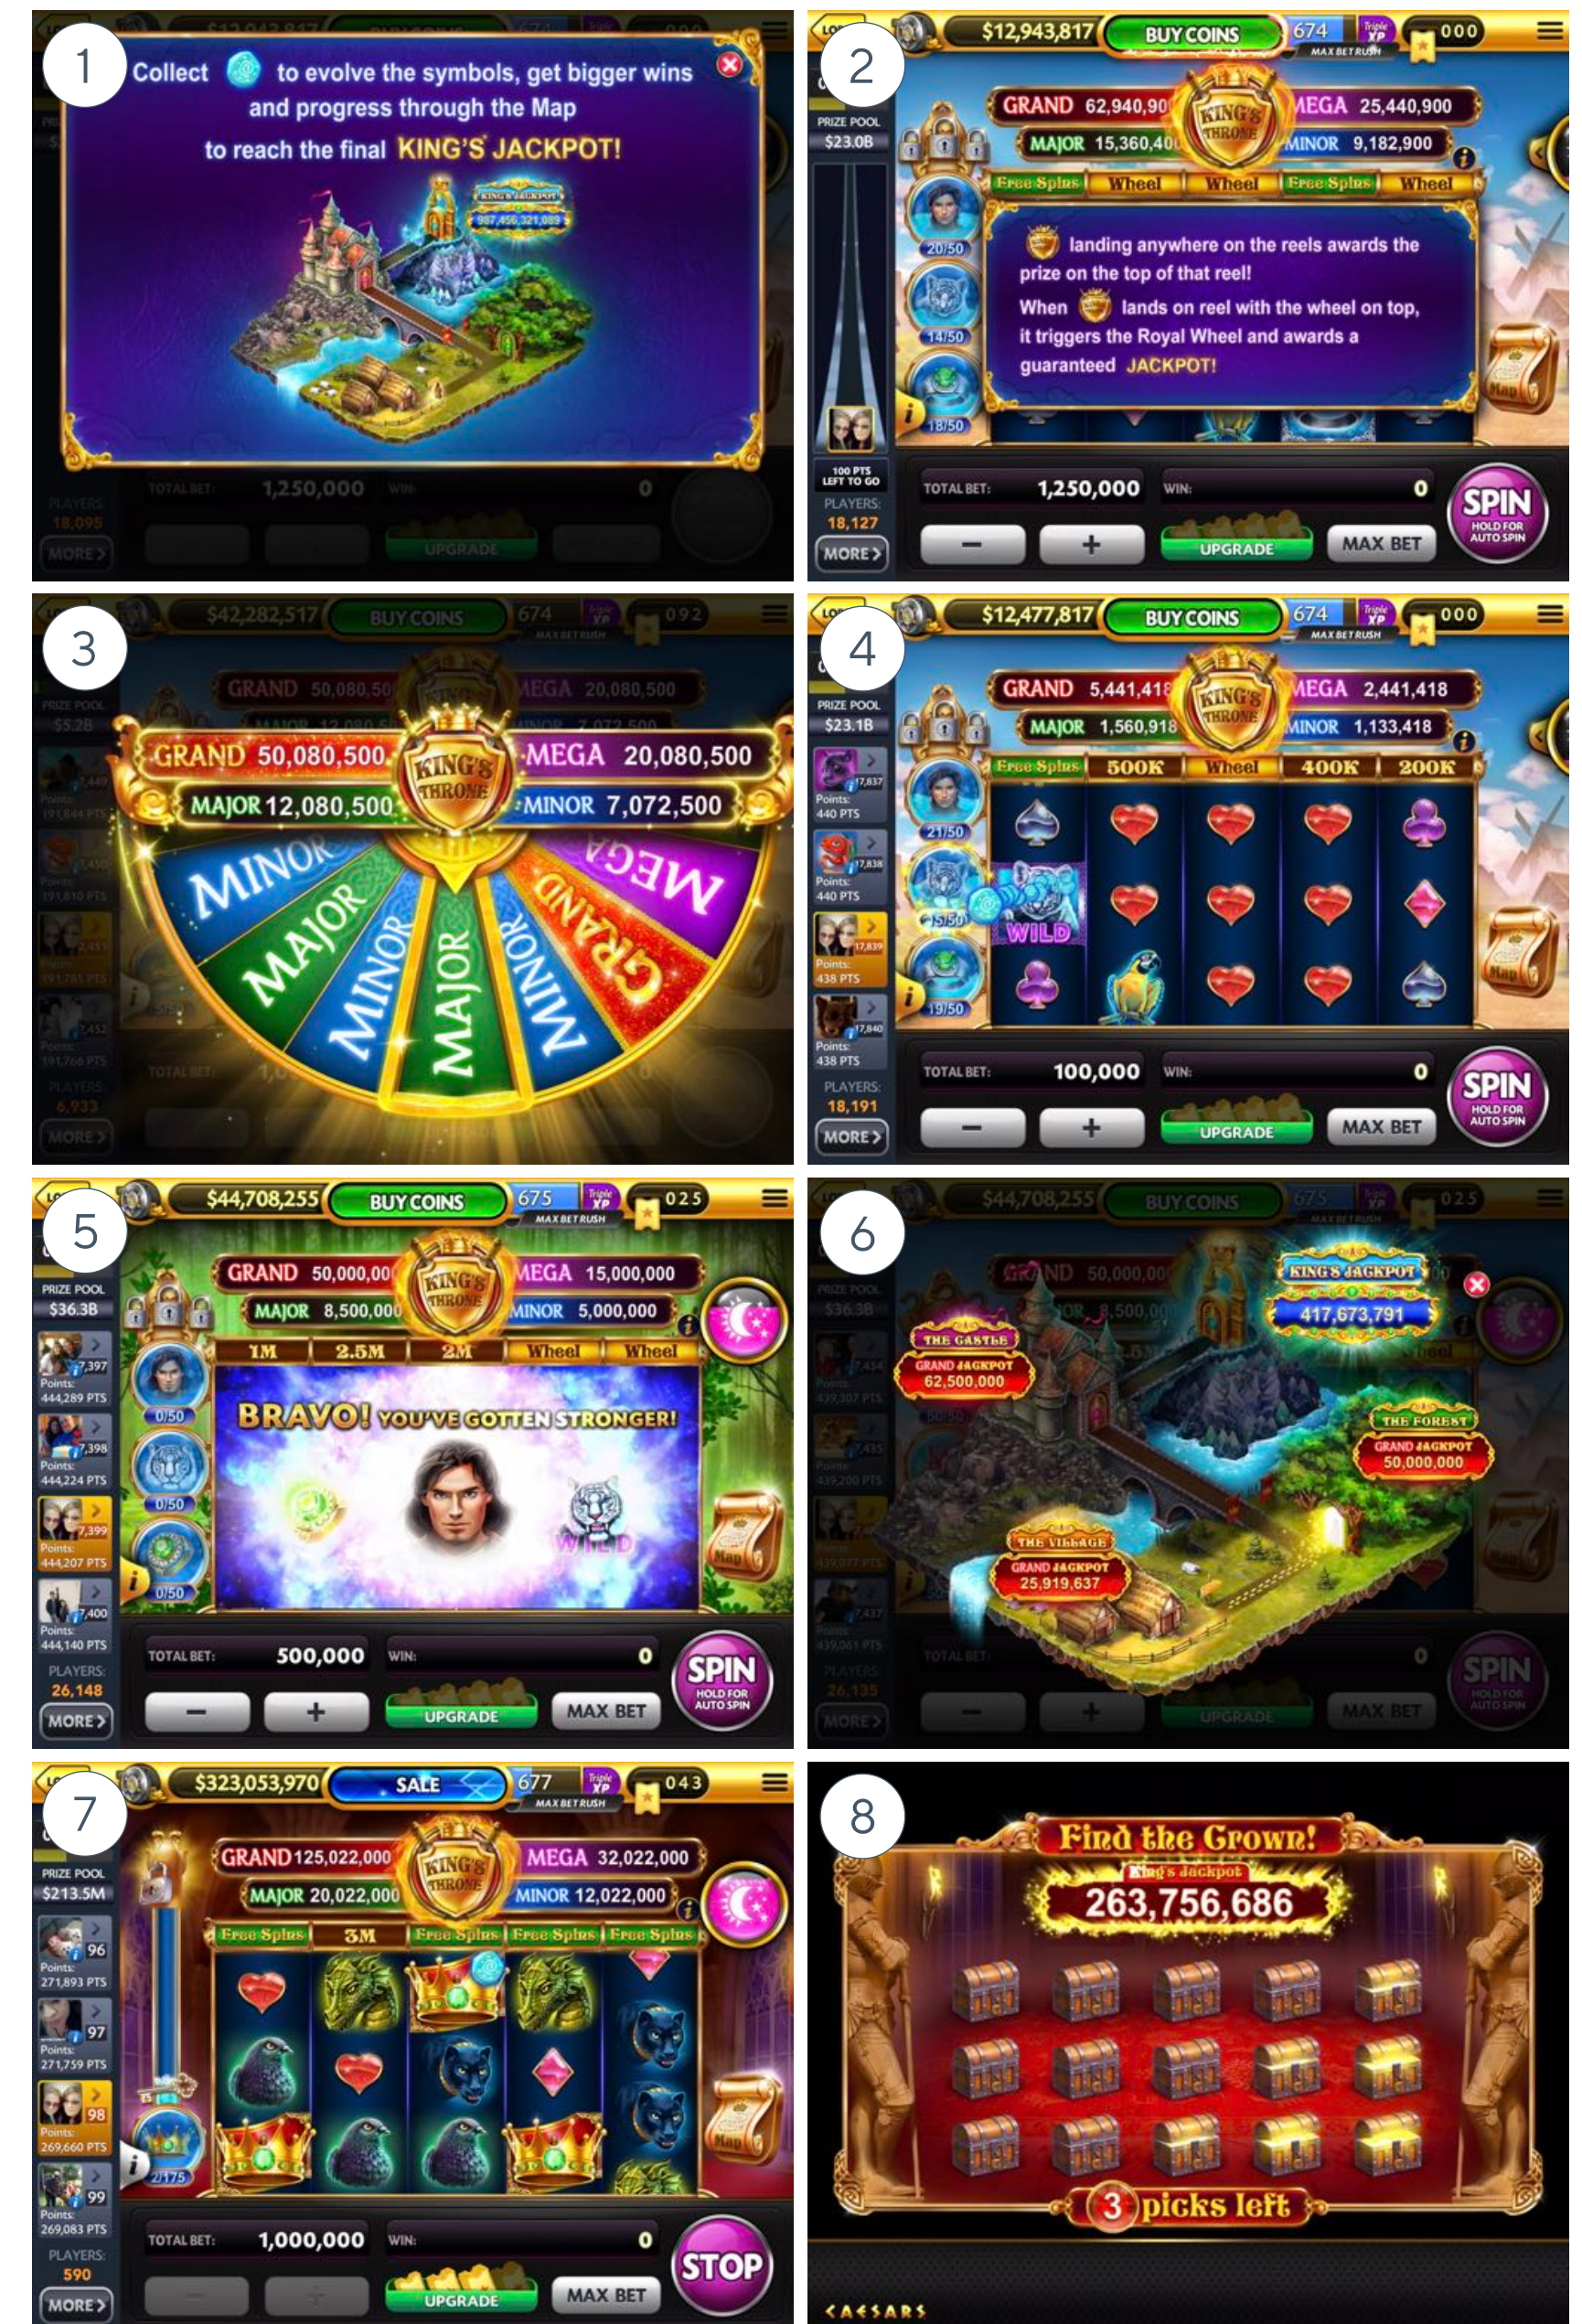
1

Collect to evolve the symbols, get bigger wins and progress through the Map to reach the final KING'S JACKPOT!

KING'S JACKPOT

TOTAL BET: 1,250,000 WIN: 0

UPGRADE

MORE

2

$12,943,817 BUY COINS 674 000

MAX BET RUSH

PRIZE POOL $23.0B

GRAND 62,940,90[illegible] MEGA 25,440,900

MAJOR 15,360,40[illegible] MINOR 9,182,900

KING'S THRONE

Free Spins Wheel Wheel Free Spins Wheel

20/50

14/50

18/50

landing anywhere on the reels awards the prize on the top of that reel!

When lands on reel with the wheel on top, it triggers the Royal Wheel and awards a guaranteed JACKPOT!

100 PTS LEFT TO GO

PLAYERS: 18,127

MORE

TOTAL BET: 1,250,000 WIN: 0

UPGRADE MAX BET

SPIN HOLD FOR AUTO SPIN

3

$42,282,517 BUY COINS 674 092

PRIZE POOL $5.2B

GRAND 50,080,500 MEGA 20,080,500

MAJOR 12,080,500 MINOR 7,072,500

KING'S THRONE

MINOR MAJOR MINOR MAJOR MINOR GRAND MEGA

PLAYERS 6,933

MORE

4

$12,477,817 BUY COINS 674 000

MAX BET RUSH

PRIZE POOL $23.1B

GRAND 5,441,418 MEGA 2,441,418

MAJOR 1,560,918 MINOR 1,133,418

KING'S THRONE

Free Spins 500K Wheel 400K 200K

21/50

19/50

19/50

WILD

Points: 440 PTS

Points: 440 PTS

Points: 438 PTS

Points: 438 PTS

PLAYERS: 18,191

MORE

TOTAL BET: 100,000 WIN: 0

UPGRADE MAX BET

SPIN HOLD FOR AUTO SPIN

5

$44,708,255 BUY COINS 675 025

MAX BET RUSH

PRIZE POOL $36.3B

GRAND 50,000,000 MEGA 15,000,000

MAJOR 8,500,000 MINOR 5,000,000

KING'S THRONE

1M 2.5M 2M Wheel Wheel

0/50

0/50

0/50

0/50

BRAVO! YOU'VE GOTTEN STRONGER!

WILD

7,397 Points: 444,289 PTS

7,398 Points: 444,224 PTS

7,399 Points: 444,207 PTS

7,400 Points: 444,140 PTS

PLAYERS: 26,148

MORE

TOTAL BET: 500,000 WIN: 0

UPGRADE MAX BET

SPIN HOLD FOR AUTO SPIN

6

$44,708,255 BUY COINS 675 025

KING'S JACKPOT 417,673,791

THE CASTLE GRAND JACKPOT 62,500,000

THE FOREST GRAND JACKPOT 50,000,000

THE VILLAGE GRAND JACKPOT 25,919,637

SPIN

7

$323,053,970 SALE 677 043

MAX BET RUSH

PRIZE POOL $213.5M

GRAND 125,022,000 MEGA 32,022,000

MAJOR 20,022,000 MINOR 12,022,000

KING'S THRONE

Free Spins 3M Free Spins Free Spins Free Spins

96 Points: 271,893 PTS

97 Points: 271,759 PTS

98 Points: 269,660 PTS

99 Points: 269,083 PTS

2/175

PLAYERS: 590

MORE

TOTAL BET: 1,000,000 WIN: 0

UPGRADE MAX BET

STOP

8

Find the Crown!

King's Jackpot

263,756,686

3 picks left

CAESARS